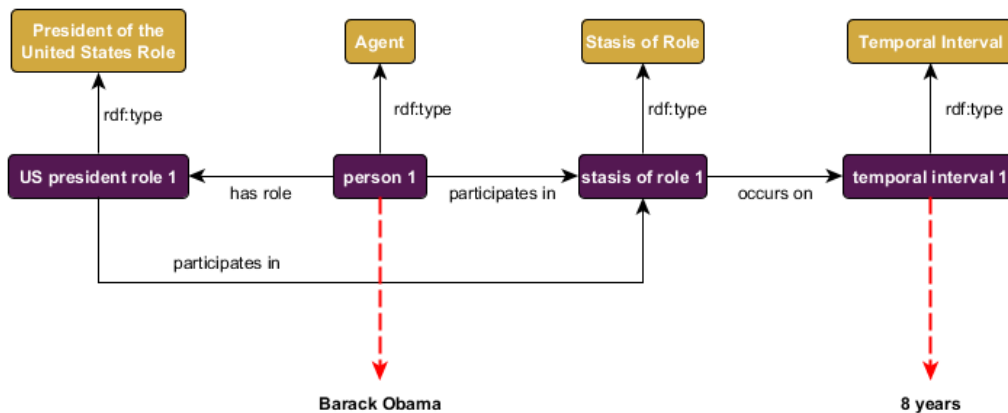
President of the United States Role

Agent

Stasis of Role

Temporal Interval

rdf:type

rdf:type

rdf:type

rdf:type

US president role 1

has role

person 1

participates in

stasis of role 1

occurs on

temporal interval 1

participates in

Barack Obama

8 years